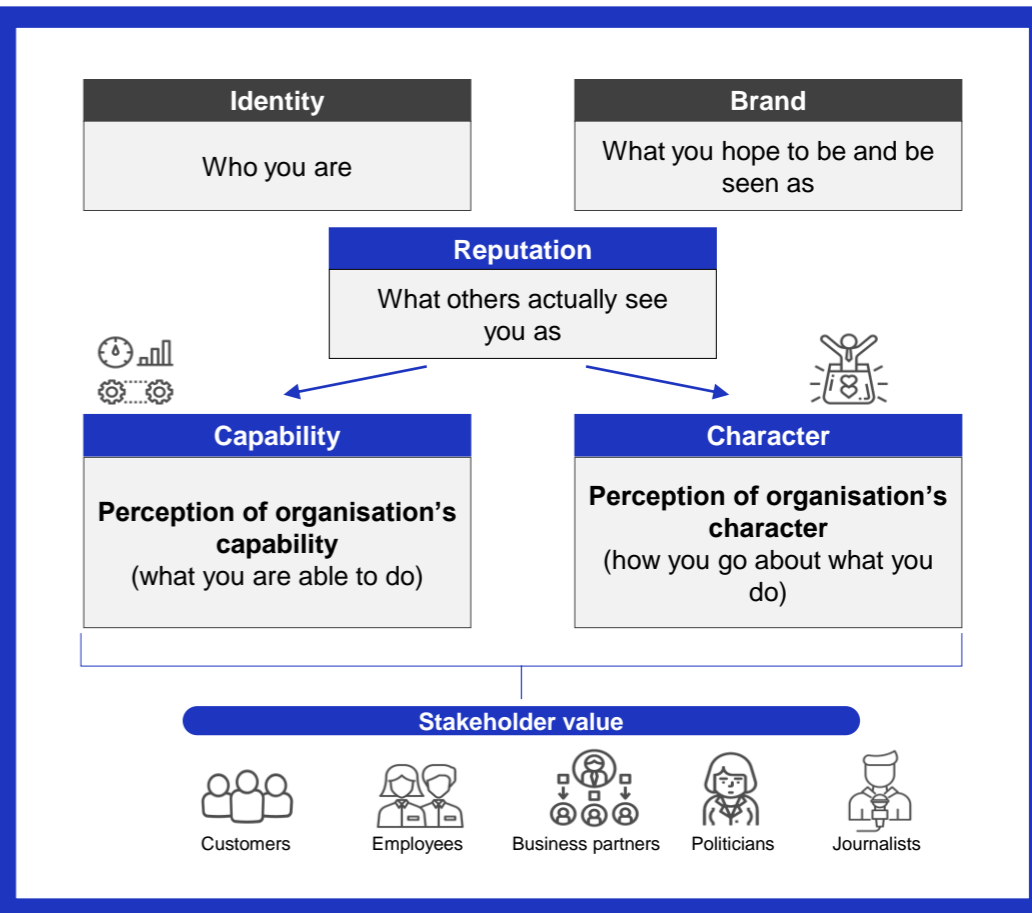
Identity

Who you are

Brand

What you hope to be and be seen as

Reputation

What others actually see you as

Capability

**Perception of organisation's capability**
(what you are able to do)

Character

**Perception of organisation's character**
(how you go about what you do)

Stakeholder value

Customers

Employees

Business partners

Politicians

Journalists